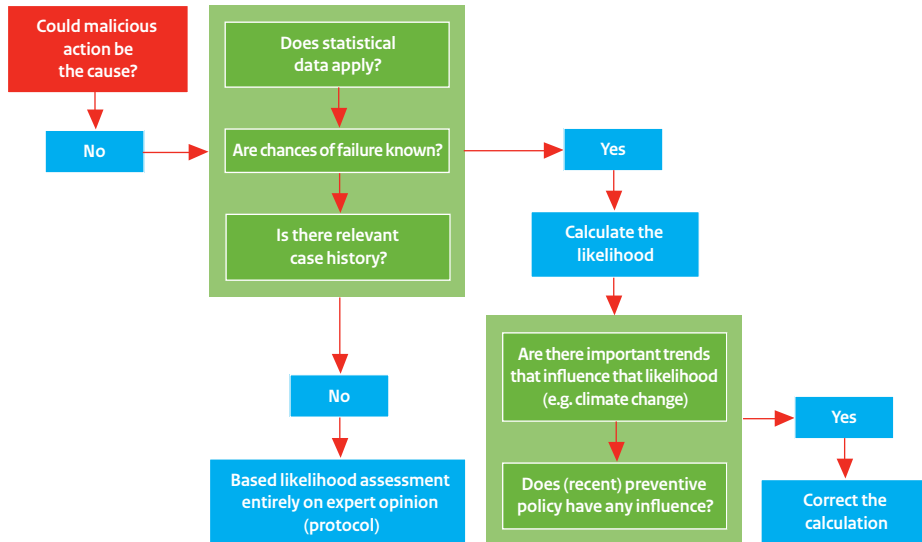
Could malicious action be the cause?

No

Does statistical data apply?

Are chances of failure known?

Is there relevant case history?

Yes

Calculate the likelihood

No

Based likelihood assessment entirely on expert opinion (protocol)

Are there important trends that influence that likelihood (e.g. climate change)

Does (recent) preventive policy have any influence?

Yes

Correct the calculation